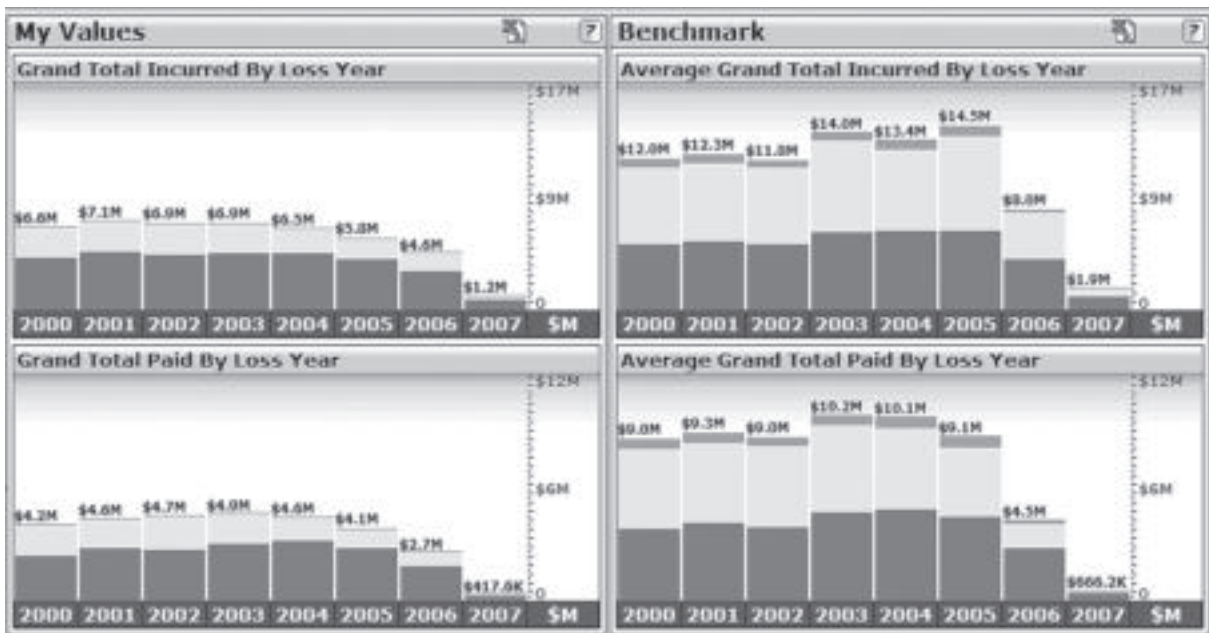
My Values

Grand Total Incurred By Loss Year

$6.8M $7.1M $6.9M $6.9M $6.5M $5.8M $4.6M $1.2M

$17M
$9M
0

2000 2001 2002 2003 2004 2005 2006 2007 $M

Grand Total Paid By Loss Year

$4.2M $4.6M $4.7M $4.9M $4.6M $4.1M $2.7M $417.6K

$12M
$6M
0

2000 2001 2002 2003 2004 2005 2006 2007 $M

Benchmark

Average Grand Total Incurred By Loss Year

$12.0M $12.3M $11.8M $14.0M $13.4M $14.5M $8.0M $1.9M

$17M
$9M
0

2000 2001 2002 2003 2004 2005 2006 2007 $M

Average Grand Total Paid By Loss Year

$9.0M $9.3M $9.0M $10.2M $10.1M $9.1M $4.5M $668.2K

$12M
$6M
0

2000 2001 2002 2003 2004 2005 2006 2007 $M